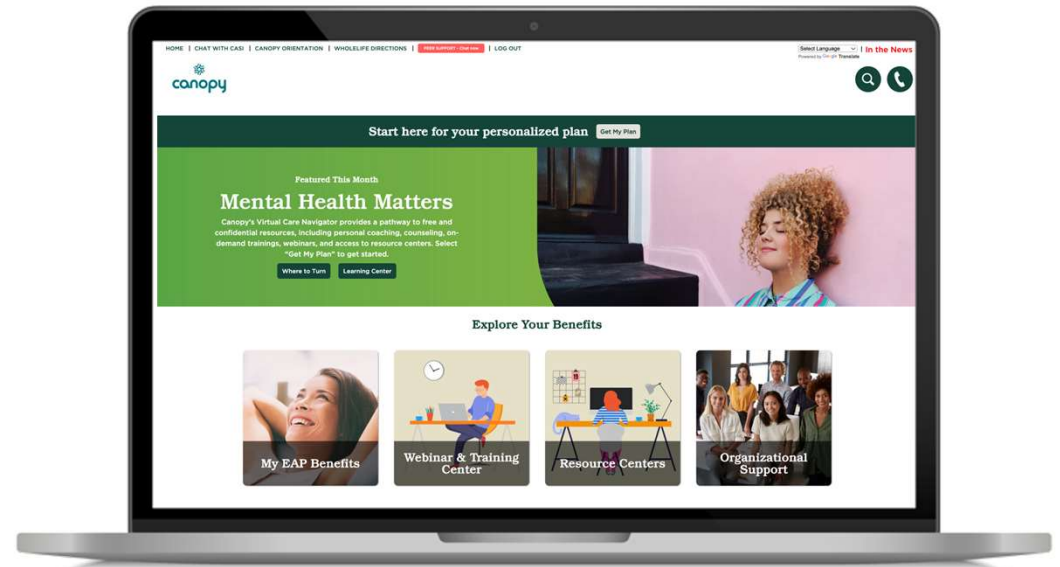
HOME | CHAT WITH CASI | CANOPY ORIENTATION | WHOLELIFE DIRECTIONS | FREE SUPPORT - Click now | LOG OUT

Select Language | In the News
Powered by Google Translate

canopy

Start here for your personalized plan Get My Plan

Featured This Month

Mental Health Matters

Canopy's Virtual Care Navigator provides a pathway to free and confidential resources, including personal coaching, counseling, on-demand trainings, webinars, and access to resource centers. Select "Get My Plan" to get started.

Where to Turn Learning Center

Explore Your Benefits

My EAP Benefits

Webinar & Training Center

Resource Centers

Organizational Support